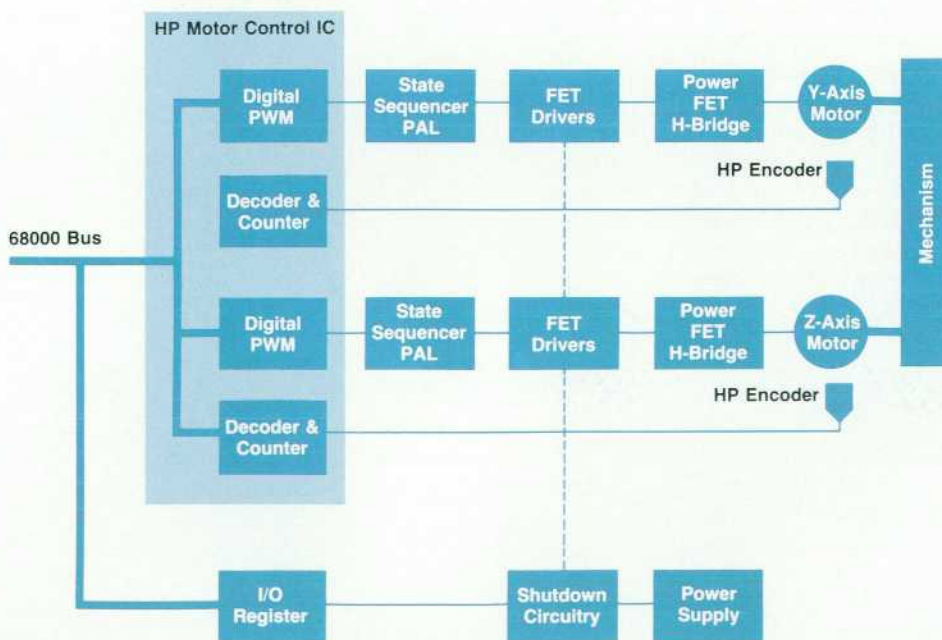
HP Motor Control IC

Digital PWM

State Sequencer PAL

FET Drivers

Power FET H-Bridge

Y-Axis Motor

Mechanism

HP Encoder

Decoder & Counter

68000 Bus

Digital PWM

State Sequencer PAL

FET Drivers

Power FET H-Bridge

Z-Axis Motor

HP Encoder

Decoder & Counter

I/O Register

Shutdown Circuitry

Power Supply